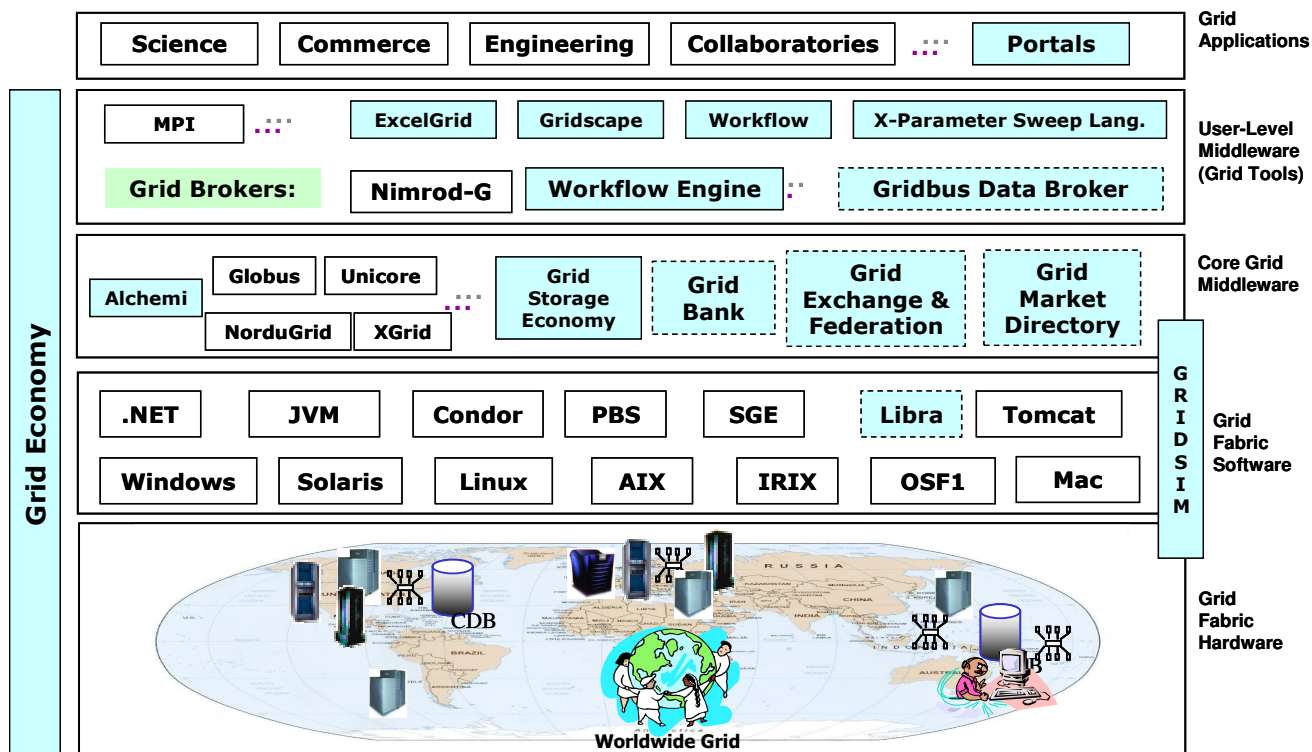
Grid Applications

Science | Commerce | Engineering | Collaboratories | ... | Portals

User-Level Middleware (Grid Tools)

MPI ... ExcelGrid | Gridscape | Workflow | X-Parameter Sweep Lang.

Grid Brokers: Nimrod-G | Workflow Engine .. Gridbus Data Broker

Core Grid Middleware

Alchemi | Globus | Unicore | NorduGrid | XGrid ... Grid Storage Economy | Grid Bank | Grid Exchange & Federation | Grid Market Directory

Grid Fabric Software

.NET | JVM | Condor | PBS | SGE | Libra | Tomcat

Windows | Solaris | Linux | AIX | IRIX | OSF1 | Mac

GRIDSIM

Grid Economy

Grid Fabric Hardware

RUSSIA

BRAZIL

CDB

Worldwide Grid